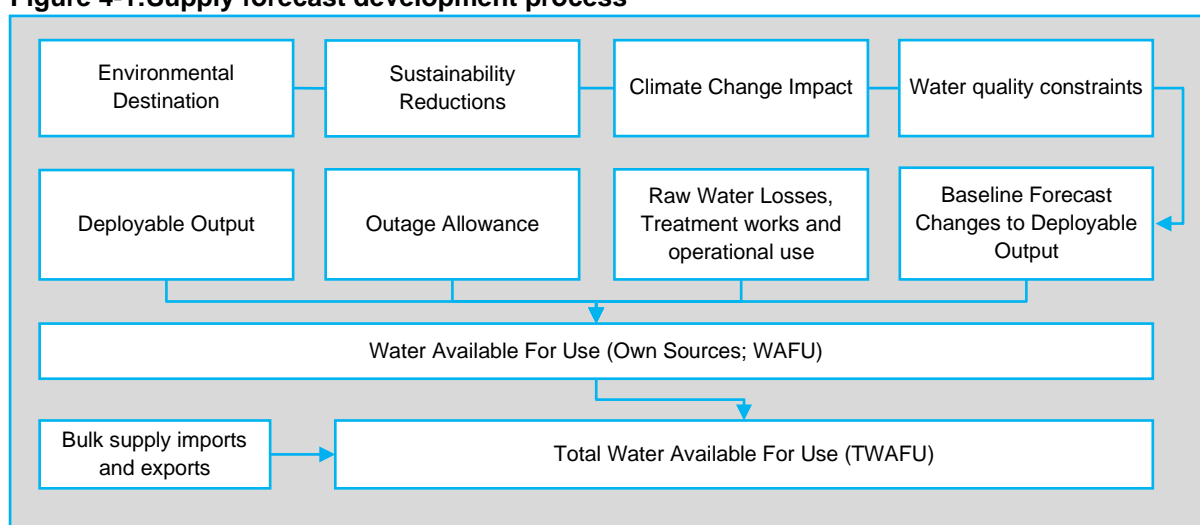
Figure 4-1:Supply forecast development process

Environmental Destination

Sustainability Reductions

Climate Change Impact

Water quality constraints

Deployable Output

Outage Allowance

Raw Water Losses, Treatment works and operational use

Baseline Forecast Changes to Deployable Output

Water Available For Use (Own Sources; WAFU)

Bulk supply imports and exports

Total Water Available For Use (TWAFU)